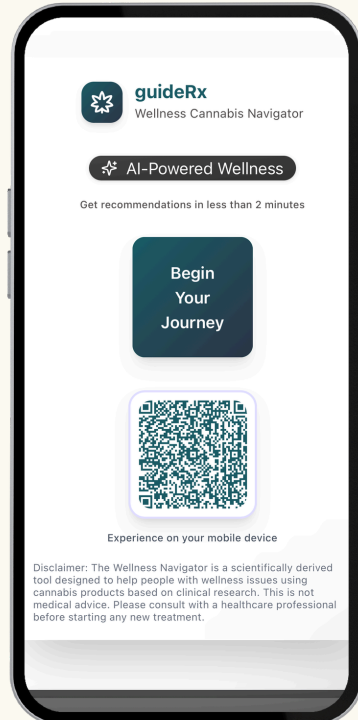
guideRx
Wellness Cannabis Navigator

AI-Powered Wellness

Get recommendations in less than 2 minutes

Begin Your Journey

Experience on your mobile device

Disclaimer: The Wellness Navigator is a scientifically derived tool designed to help people with wellness issues using cannabis products based on clinical research. This is not medical advice. Please consult with a healthcare professional before starting any new treatment.